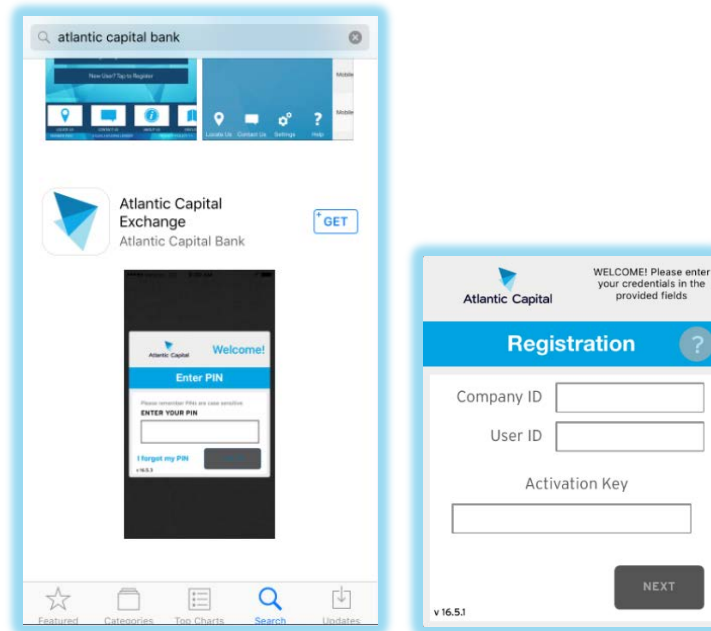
atlantic capital bank

New User? Tap to Register

Locate Us Contact Us Settings Help

Mobile

Mobile

Atlantic Capital Exchange
Atlantic Capital Bank

GET

Atlantic Capital Welcome!

Enter PIN

Please remember PINs are case sensitive
ENTER YOUR PIN

I forgot my PIN

v 16.5.1

Featured Categories Top Charts Search Updates

Atlantic Capital

WELCOME! Please enter your credentials in the provided fields

Registration

Company ID

User ID

Activation Key

NEXT

v 16.5.1